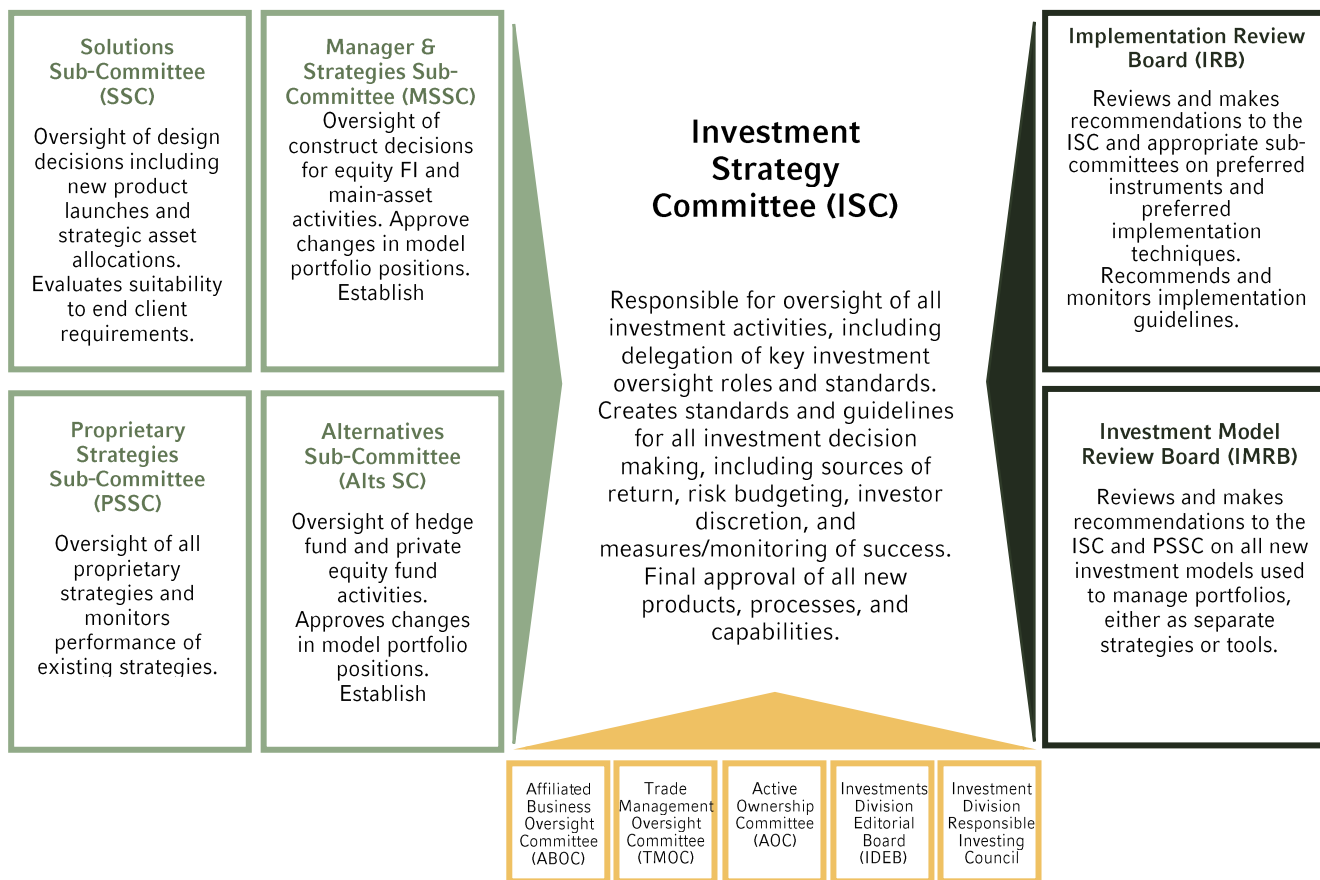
Solutions Sub-Committee (SSC)

Oversight of design decisions including new product launches and strategic asset allocations. Evaluates suitability to end client requirements.

Manager & Strategies Sub-Committee (MSSC)

Oversight of construct decisions for equity FI and main-asset activities. Approve changes in model portfolio positions. Establish

Proprietary Strategies Sub-Committee (PSSC)

Oversight of all proprietary strategies and monitors performance of existing strategies.

Alternatives Sub-Committee (Alts SC)

Oversight of hedge fund and private equity fund activities. Approves changes in model portfolio positions. Establish

Investment Strategy Committee (ISC)

Responsible for oversight of all investment activities, including delegation of key investment oversight roles and standards. Creates standards and guidelines for all investment decision making, including sources of return, risk budgeting, investor discretion, and measures/monitoring of success. Final approval of all new products, processes, and capabilities.

Implementation Review Board (IRB)

Reviews and makes recommendations to the ISC and appropriate sub-committees on preferred instruments and preferred implementation techniques. Recommends and monitors implementation guidelines.

Investment Model Review Board (IMRB)

Reviews and makes recommendations to the ISC and PSSC on all new investment models used to manage portfolios, either as separate strategies or tools.

Affiliated Business Oversight Committee (ABOC)

Trade Management Oversight Committee (TMOC)

Active Ownership Committee (AOC)

Investments Division Editorial Board (IDEB)

Investment Division Responsible Investing Council